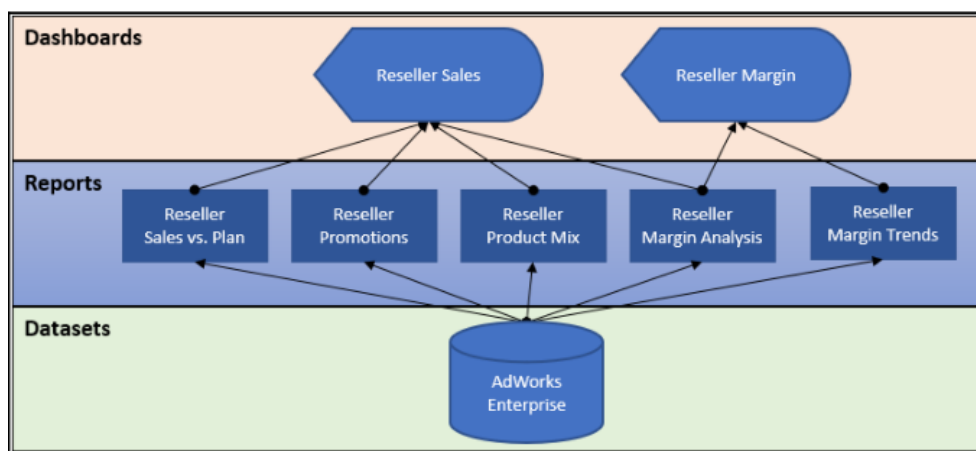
Dashboards

Reseller Sales

Reseller Margin

Reports

Reseller Sales vs. Plan

Reseller Promotions

Reseller Product Mix

Reseller Margin Analysis

Reseller Margin Trends

Datasets

AdWorks Enterprise